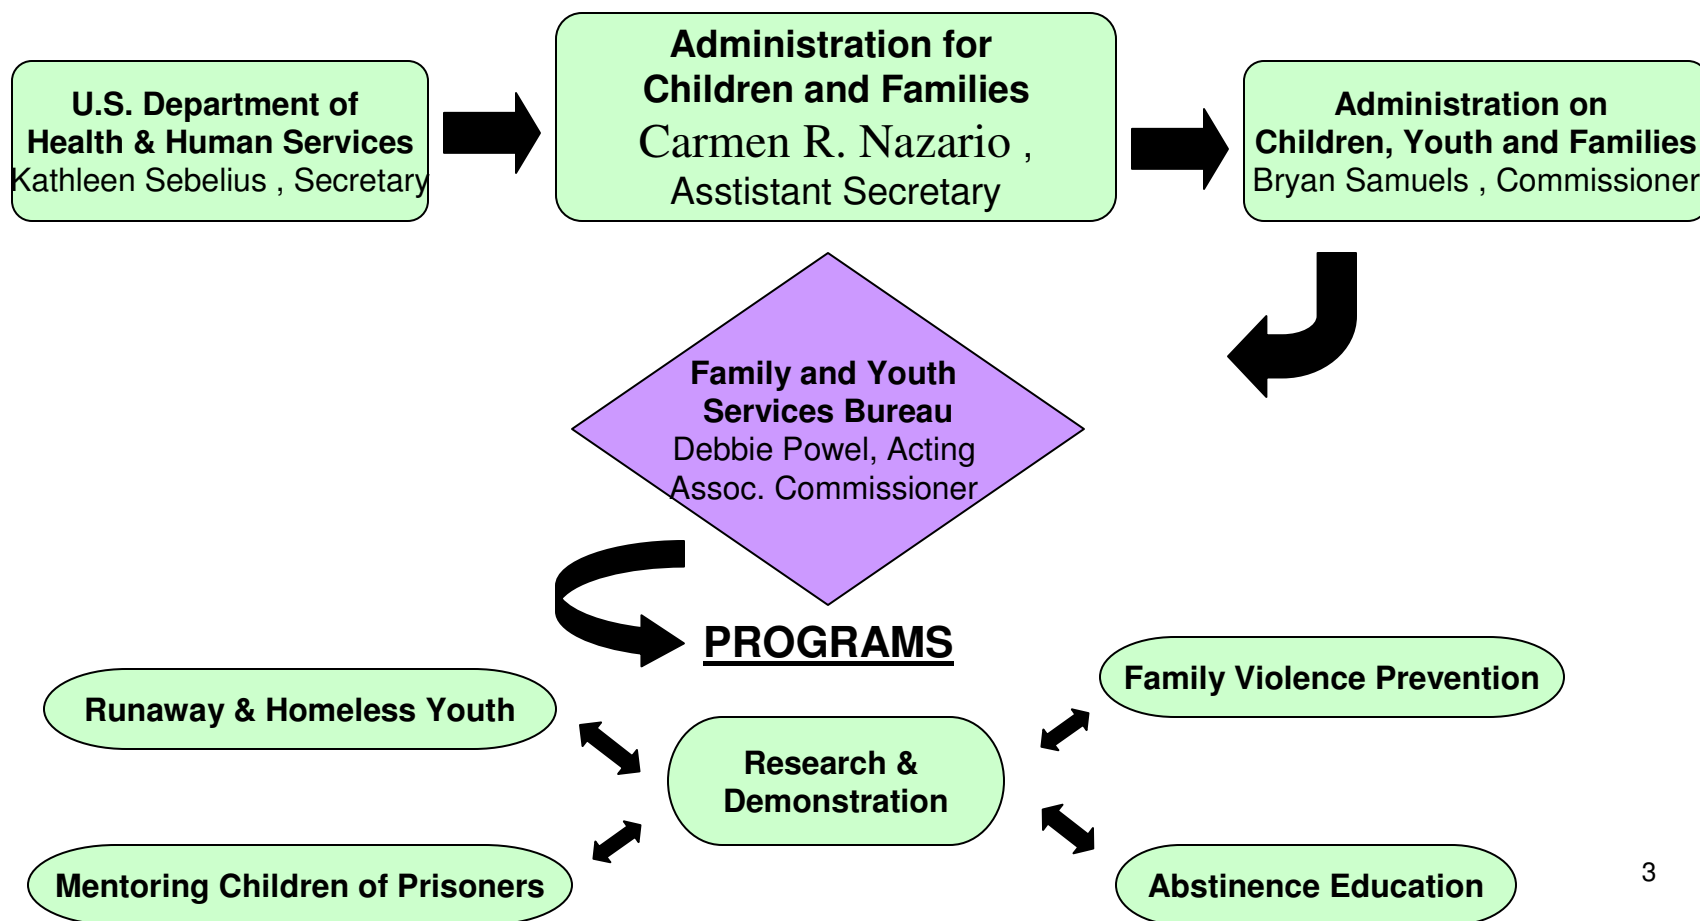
U.S. Department of Health & Human Services
Kathleen Sebelius , Secretary

Administration for Children and Families
Carmen R. Nazario ,
Asstistant Secretary

Administration on Children, Youth and Families
Bryan Samuels , Commissioner

Family and Youth Services Bureau
Debbie Powel, Acting Assoc. Commissioner

PROGRAMS

Runaway & Homeless Youth

Family Violence Prevention

Research & Demonstration

Mentoring Children of Prisoners

Abstinence Education

3